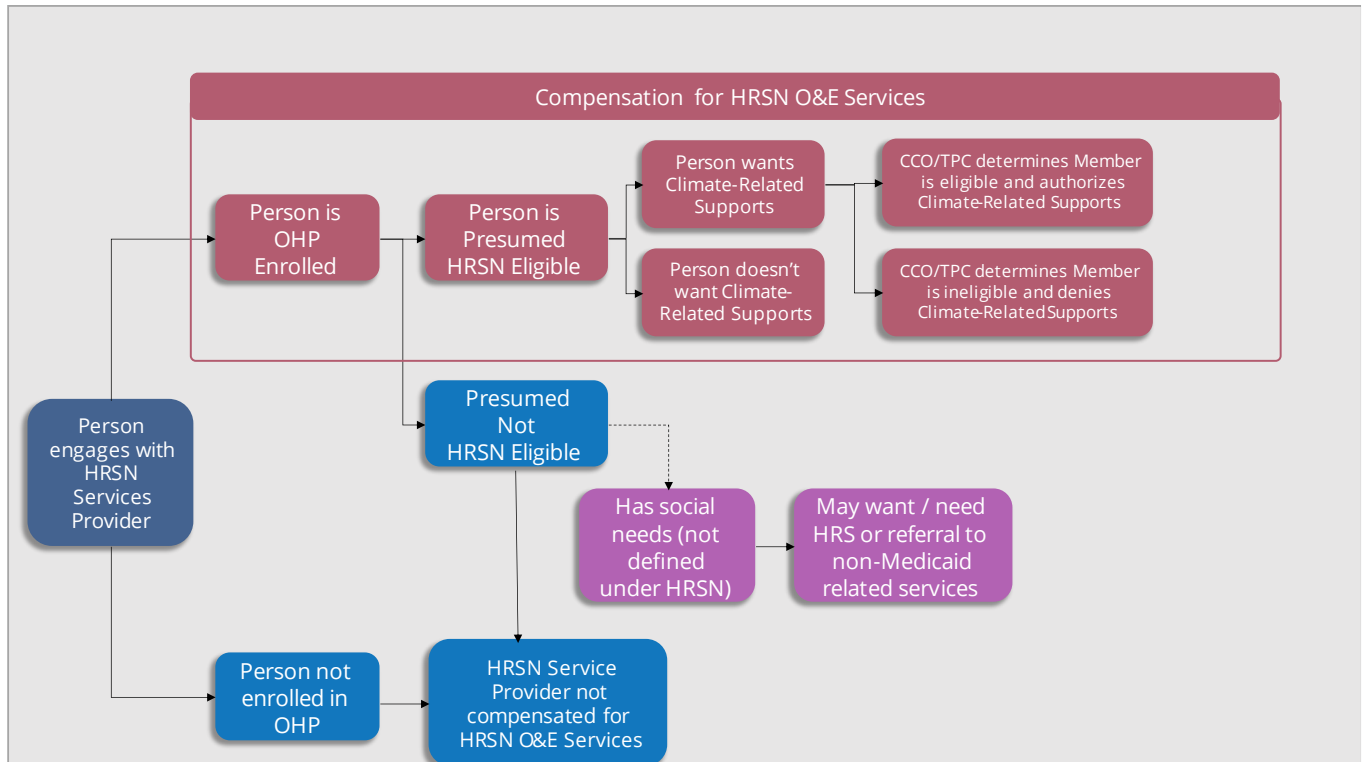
Compensation for HRSN O&E Services

Person is OHP Enrolled

Person is Presumed HRSN Eligible

Person wants Climate-Related Supports

Person doesn't want Climate-Related Supports

CCO/TPC determines Member is eligible and authorizes Climate-Related Supports

CCO/TPC determines Member is ineligible and denies Climate-Related Supports

Person engages with HRSN Services Provider

Presumed Not HRSN Eligible

Has social needs (not defined under HRSN)

May want / need HRS or referral to non-Medicaid related services

Person not enrolled in OHP

HRSN Service Provider not compensated for HRSN O&E Services